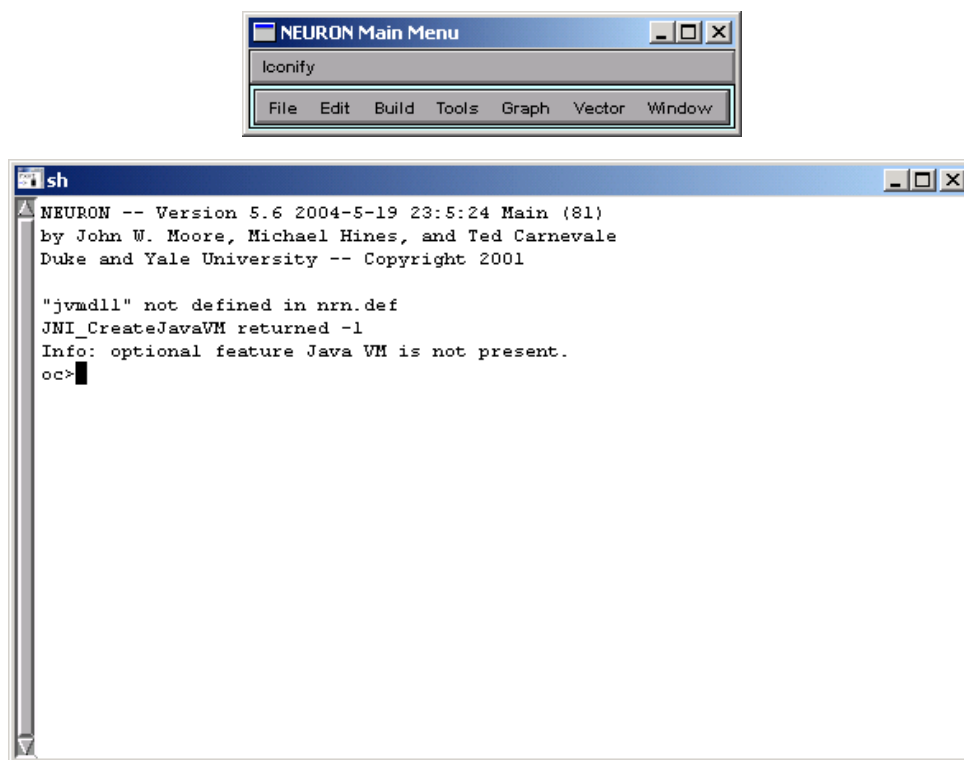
NEURON Main Menu

Iconify

File Edit Build Tools Graph Vector Window

sh

NEURON -- Version 5.6 2004-5-19 23:5:24 Main (81)
by John W. Moore, Michael Hines, and Ted Carnevale
Duke and Yale University -- Copyright 2001

"jvmdll" not defined in nrn.def
JNI_CreateJavaVM returned -1
Info: optional feature Java VM is not present.
oc>